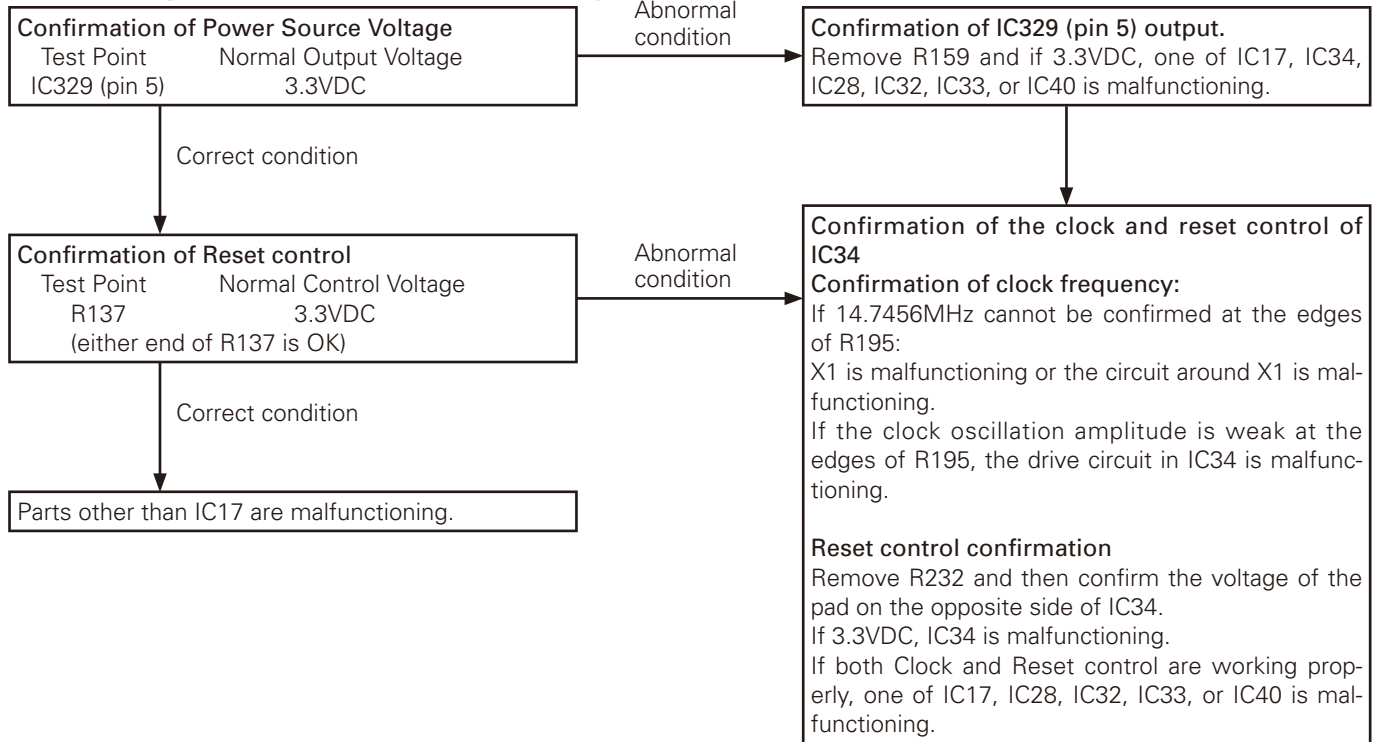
Confirmation of Power Source Voltage
Test Point Normal Output Voltage
IC329 (pin 5) 3.3VDC

Abnormal condition

Confirmation of IC329 (pin 5) output.
Remove R159 and if 3.3VDC, one of IC17, IC34, IC28, IC32, IC33, or IC40 is malfunctioning.

Correct condition

Confirmation of Reset control
Test Point Normal Control Voltage
R137 3.3VDC
(either end of R137 is OK)

Abnormal condition

Confirmation of the clock and reset control of IC34
Confirmation of clock frequency:
If 14.7456MHz cannot be confirmed at the edges of R195:
X1 is malfunctioning or the circuit around X1 is malfunctioning.
If the clock oscillation amplitude is weak at the edges of R195, the drive circuit in IC34 is malfunctioning.

Reset control confirmation
Remove R232 and then confirm the voltage of the pad on the opposite side of IC34.
If 3.3VDC, IC34 is malfunctioning.
If both Clock and Reset control are working properly, one of IC17, IC28, IC32, IC33, or IC40 is malfunctioning.

Correct condition

Parts other than IC17 are malfunctioning.